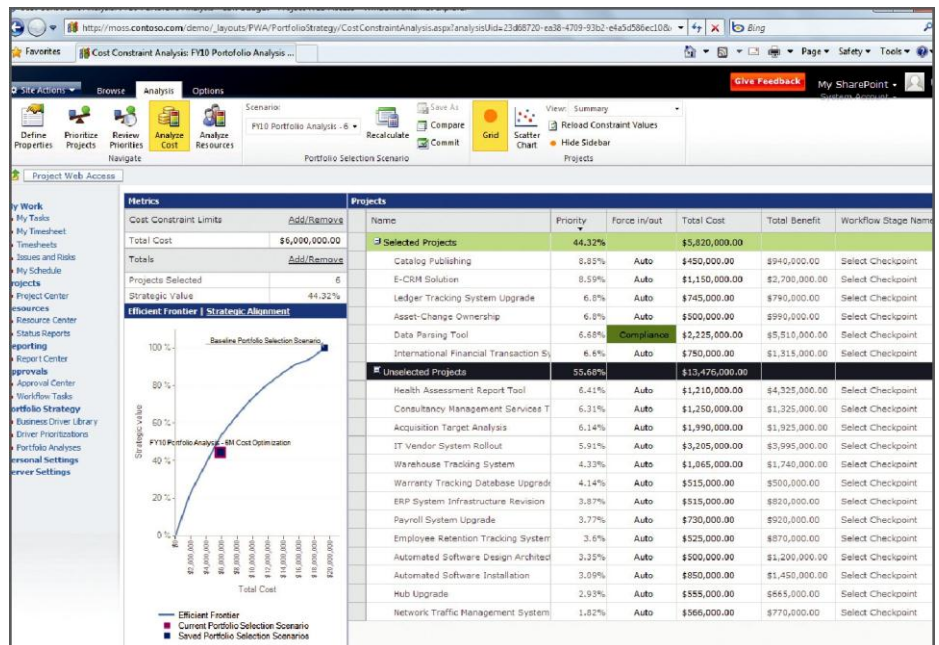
http://moss.contoso.com/demo/_layouts/PWA/PortfolioStrategy/CostConstraintAnalysis.aspx?analysisUid=23d68720-ea38-4709-93b2-e4a5d586ec10&

Bing

Favorites | Cost Constraint Analysis: FY10 Portofolio Analysis ...

Page ▾ Safety ▾ Tools ▾

Site Actions ▾ Browse Analysis Options

Give Feedback My SharePoint ▾

Define Properties | Prioritize Projects | Review Priorities | Analyze Cost | Analyze Resources
Navigate

Scenario: FY10 Portfolio Analysis - 6 ▾ | Recalculate | Save As | Compare | Commit
Portfolio Selection Scenario

Grid | Scatter Chart | View: Summary | Reload Constraint Values | Hide Sidebar
Projects

Project Web Access

My Work
My Tasks
My Timesheet
Timesheets
Issues and Risks
My Schedule
Projects
Project Center
Resources
Resource Center
Status Reports
Reporting
Report Center
Approvals
Approval Center
Workflow Tasks
Portfolio Strategy
Business Driver Library
Driver Prioritizations
Portfolio Analyses
Personal Settings
Server Settings

Metrics

| Cost Constraint Limits | Add/Remove |
|---|---|
| Total Cost | $6,000,000.00 |
| Totals | Add/Remove |
| Projects Selected | 6 |
| Strategic Value | 44.32% |

Efficient Frontier | Strategic Alignment

Baseline Portfolio Selection Scenario
FY10 Portfolio Analysis - 6M Cost Optimization
100 %, 80 %, 60 %, 40 %, 20 %, 0 %
Strategic value
$0, $2,000,000, $4,000,000, $6,000,000, $8,000,000, $10,000,000, $12,000,000, $14,000,000, $16,000,000, $18,000,000, $20,000,000
Total Cost

Efficient Frontier
Current Portfolio Selection Scenario
Saved Portfolio Selection Scenarios

Projects

| Name | Priority | Force in/out | Total Cost | Total Benefit | Workflow Stage Name |
|---|---|---|---|---|---|
| Selected Projects | 44.32% | | $5,820,000.00 | | |
| Catalog Publishing | 8.85% | Auto | $450,000.00 | $940,000.00 | Select Checkpoint |
| E-CRM Solution | 8.59% | Auto | $1,150,000.00 | $2,700,000.00 | Select Checkpoint |
| Ledger Tracking System Upgrade | 6.8% | Auto | $745,000.00 | $790,000.00 | Select Checkpoint |
| Asset-Change Ownership | 6.8% | Auto | $500,000.00 | $990,000.00 | Select Checkpoint |
| Data Parsing Tool | 6.68% | Compliance | $2,225,000.00 | $5,510,000.00 | Select Checkpoint |
| International Financial Transaction Sy | 6.6% | Auto | $750,000.00 | $1,315,000.00 | Select Checkpoint |
| Unselected Projects | 55.68% | | $13,476,000.00 | | |
| Health Assessment Report Tool | 6.41% | Auto | $1,210,000.00 | $4,325,000.00 | Select Checkpoint |
| Consultancy Management Services T | 6.31% | Auto | $1,250,000.00 | $1,325,000.00 | Select Checkpoint |
| Acquisition Target Analysis | 6.14% | Auto | $1,990,000.00 | $1,925,000.00 | Select Checkpoint |
| IT Vendor System Rollout | 5.91% | Auto | $3,205,000.00 | $3,995,000.00 | Select Checkpoint |
| Warehouse Tracking System | 4.33% | Auto | $1,865,000.00 | $1,740,000.00 | Select Checkpoint |
| Warranty Tracking Database Upgrade | 4.14% | Auto | $515,000.00 | $500,000.00 | Select Checkpoint |
| ERP System Infrastructure Revision | 3.87% | Auto | $515,000.00 | $820,000.00 | Select Checkpoint |
| Payroll System Upgrade | 3.77% | Auto | $730,000.00 | $920,000.00 | Select Checkpoint |
| Employee Retention Tracking System | 3.6% | Auto | $525,000.00 | $870,000.00 | Select Checkpoint |
| Automated Software Design Architect | 3.35% | Auto | $500,000.00 | $1,200,000.00 | Select Checkpoint |
| Automated Software Installation | 3.09% | Auto | $850,000.00 | $1,450,000.00 | Select Checkpoint |
| Hub Upgrade | 2.93% | Auto | $555,000.00 | $665,000.00 | Select Checkpoint |
| Network Traffic Management System | 1.82% | Auto | $566,000.00 | $770,000.00 | Select Checkpoint |